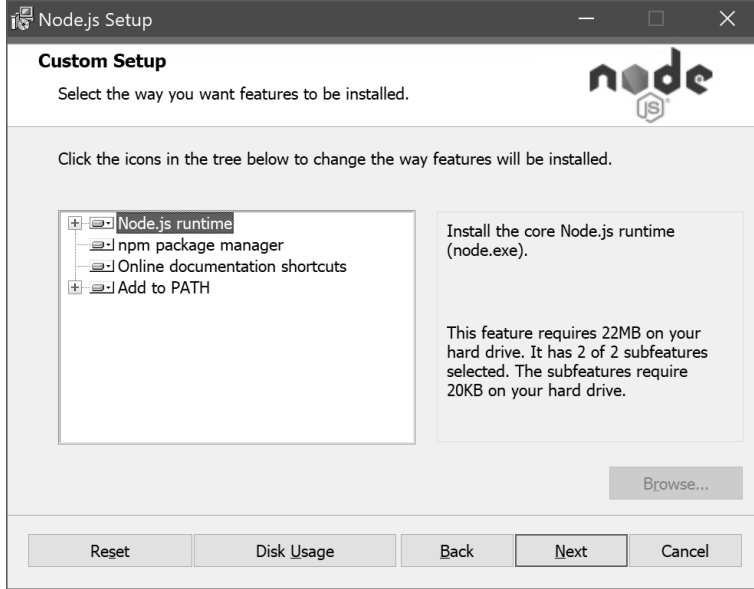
Node.js Setup

Custom Setup

Select the way you want features to be installed.

node JS

Click the icons in the tree below to change the way features will be installed.

Node.js runtime
npm package manager
Online documentation shortcuts
Add to PATH

Install the core Node.js runtime (node.exe).

This feature requires 22MB on your hard drive. It has 2 of 2 subfeatures selected. The subfeatures require 20KB on your hard drive.

Browse...

Reset Disk Usage Back Next Cancel